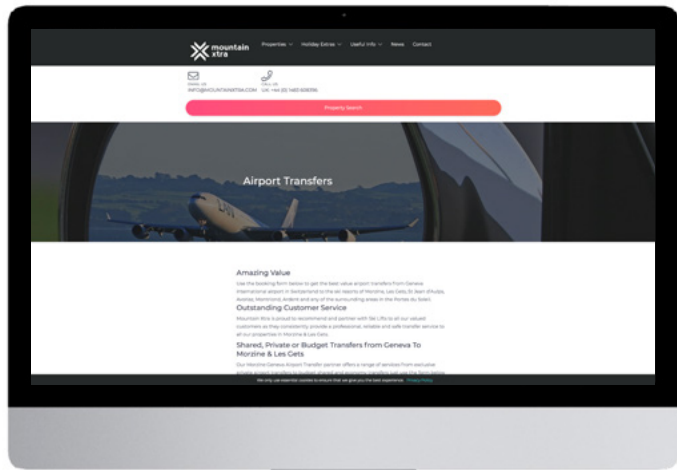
mountain xtra

Properties ∨ Holiday Extras ∨ Useful Info ∨ News Contact

EMAIL US
INFO@MOUNTAINXTRA.COM

CALL US
UK: +44 (0) 1483 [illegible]

Property Search

Airport Transfers

Amazing Value

Use the booking form below to get the best value airport transfers from Geneva International airport in Switzerland to the ski resorts of Morzine, Les Gets, St Jean d'Aulps, Avoriaz, Montriond, Ardent and any of the surrounding areas in the Portes du Soleil.

Outstanding Customer Service

Mountain Xtra is proud to recommend and partner with Ski Lifts to all our valued customers as they consistently provide a professional, reliable and safe transfer service to all our properties in Morzine & Les Gets.

Shared, Private or Budget Transfers from Geneva To Morzine & Les Gets

Our Morzine Geneva Airport Transfer partner offers a range of services from exclusive private airport transfers to budget shared and economy transfers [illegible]

We only use essential cookies to ensure that we give you the best experience. Privacy Policy